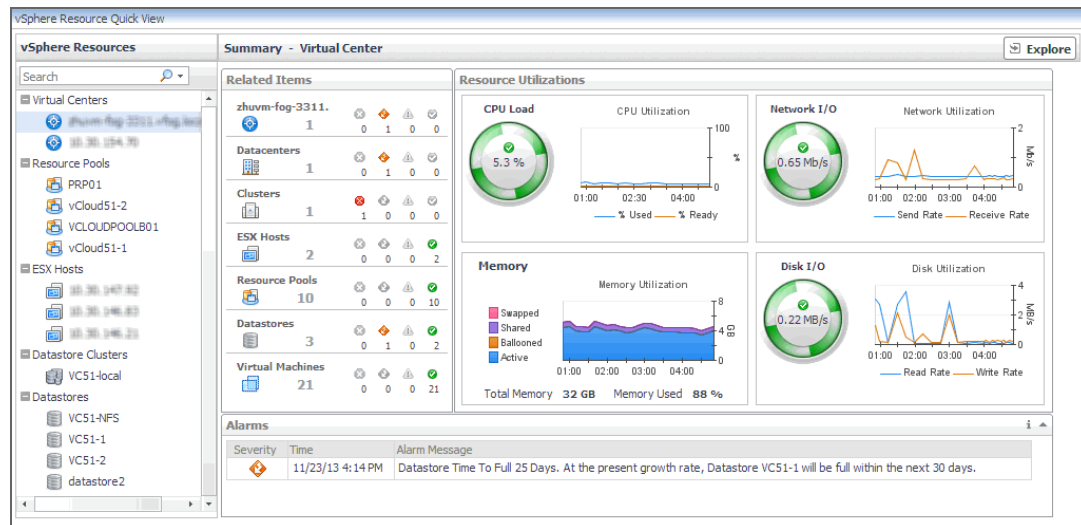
vSphere Resource Quick View

vSphere Resources

Search

Virtual Centers

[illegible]

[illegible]

Resource Pools

PRP01

vCloud51-2

VCLOUDPOOLB01

vCloud51-1

ESX Hosts

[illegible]

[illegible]

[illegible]

Datastore Clusters

VC51-local

Datastores

VC51-NFS

VC51-1

VC51-2

datastore2

Summary - Virtual Center

Explore

Related Items

| | | | | |
|---|---|---|---|---|
| zhuvm-fog-3311. 1 | 0 | 1 | 0 | 0 |
| Datacenters 1 | 0 | 1 | 0 | 0 |
| Clusters 1 | 1 | 0 | 0 | 0 |
| ESX Hosts 2 | 0 | 0 | 0 | 2 |
| Resource Pools 10 | 0 | 0 | 0 | 10 |
| Datastores 3 | 0 | 1 | 0 | 2 |
| Virtual Machines 21 | 0 | 0 | 0 | 21 |

Resource Utilizations

CPU Load

5.3 %

CPU Utilization

100

%

0

01:00 02:30 04:00

% Used % Ready

Network I/O

0.65 Mb/s

Network Utilization

2

Mb/s

1

0

01:00 02:00 03:00 04:00

Send Rate Receive Rate

Memory

Memory Utilization

Swapped

Shared

Ballooned

Active

8

4 GB

0

01:00 02:00 03:00 04:00

Total Memory 32 GB Memory Used 88 %

Disk I/O

0.22 MB/s

Disk Utilization

4

MB/s

2

0

01:00 02:00 03:00 04:00

Read Rate Write Rate

Alarms

| Severity | Time | Alarm Message |
|---|---|---|
| | 11/23/13 4:14 PM | Datastore Time To Full 25 Days. At the present growth rate, Datastore VC51-1 will be full within the next 30 days. |